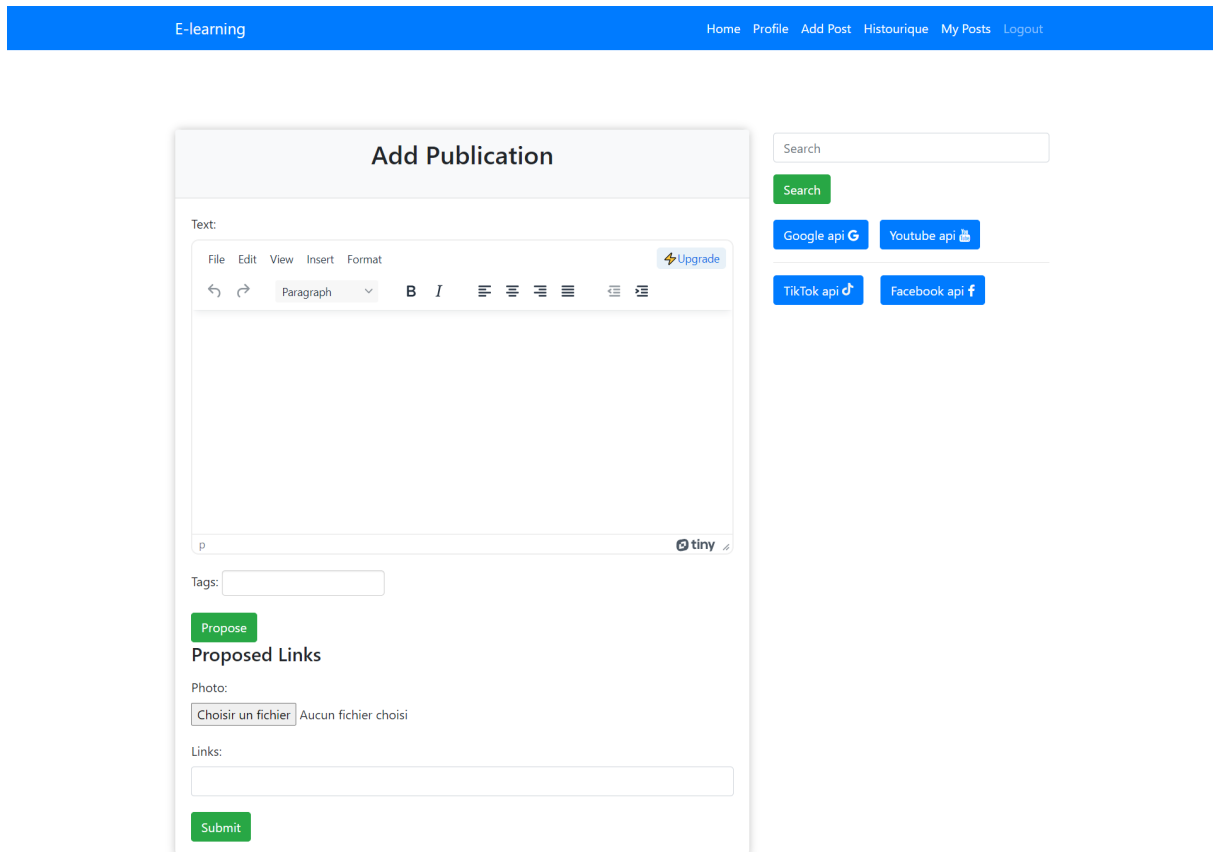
E-learning

Home Profile Add Post Historique My Posts Logout

Add Publication

Text:

File Edit View Insert Format

Upgrade

Paragraph

B I

p

tiny

Tags:

Propose

Proposed Links

Photo:

Choisir un fichier Aucun fichier choisi

Links:

Submit

Search

Search

Google api

Youtube api

TikTok api

Facebook api